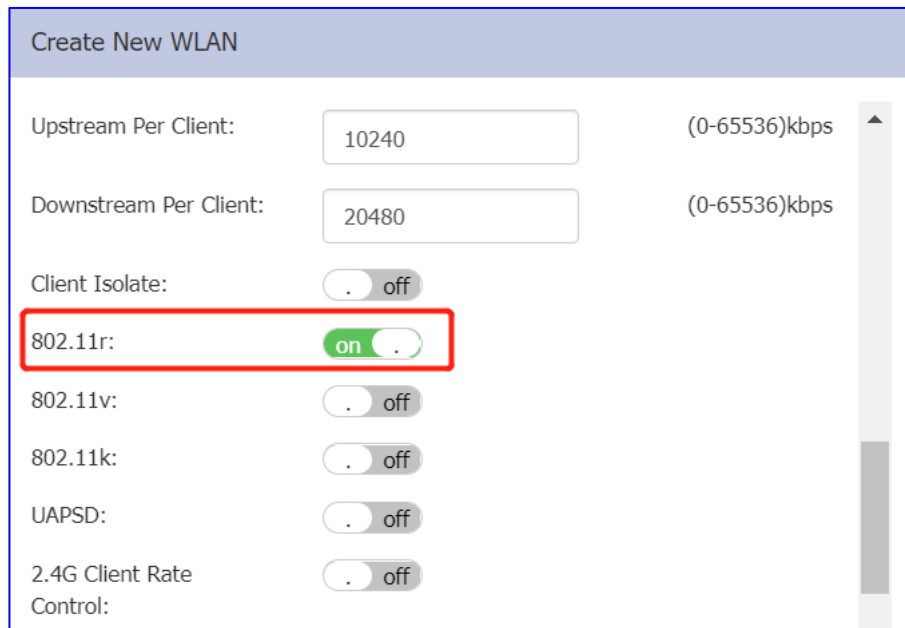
Create New WLAN

Upstream Per Client: 10240 (0-65536)kbps

Downstream Per Client: 20480 (0-65536)kbps

Client Isolate: . off

802.11r: on .

802.11v: . off

802.11k: . off

UAPSD: . off

2.4G Client Rate Control: . off